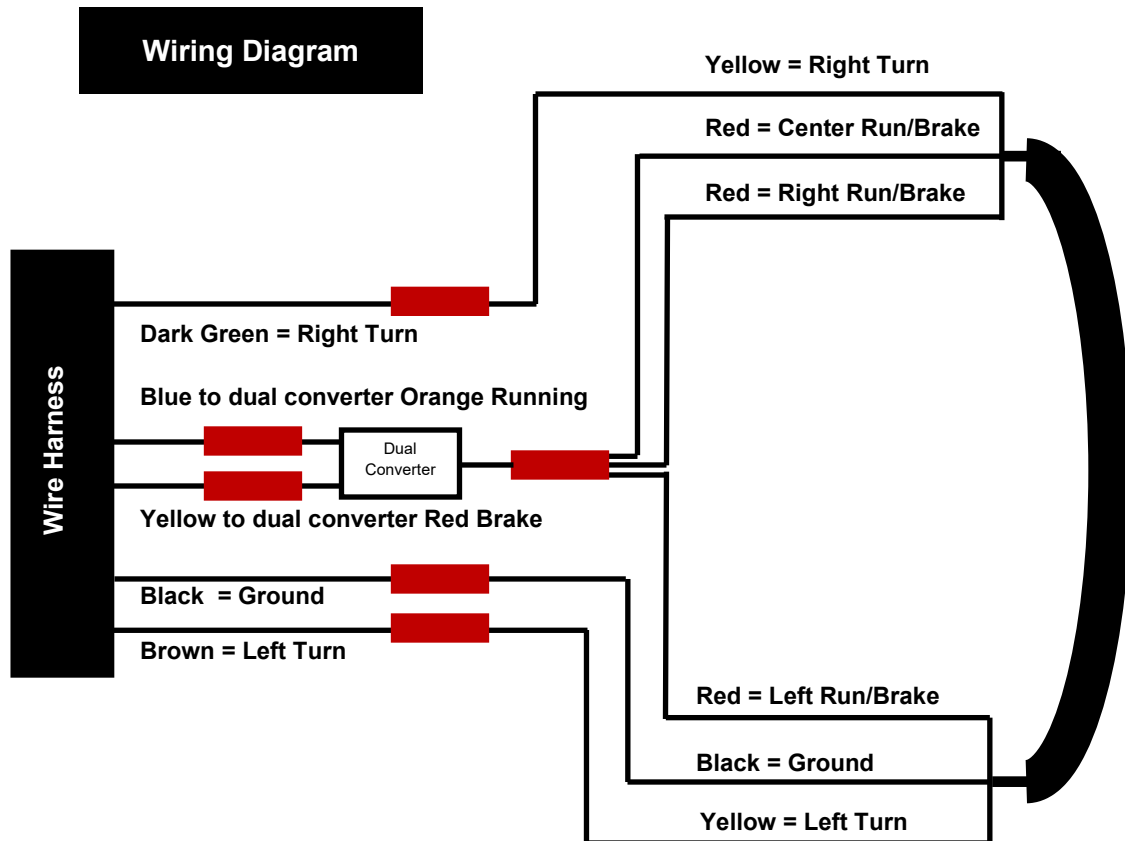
Wiring Diagram

Yellow = Right Turn

Red = Center Run/Brake

Red = Right Run/Brake

Wire Harness

Dark Green = Right Turn

Blue to dual converter Orange Running

Dual Converter

Yellow to dual converter Red Brake

Black = Ground

Brown = Left Turn

Red = Left Run/Brake

Black = Ground

Yellow = Left Turn